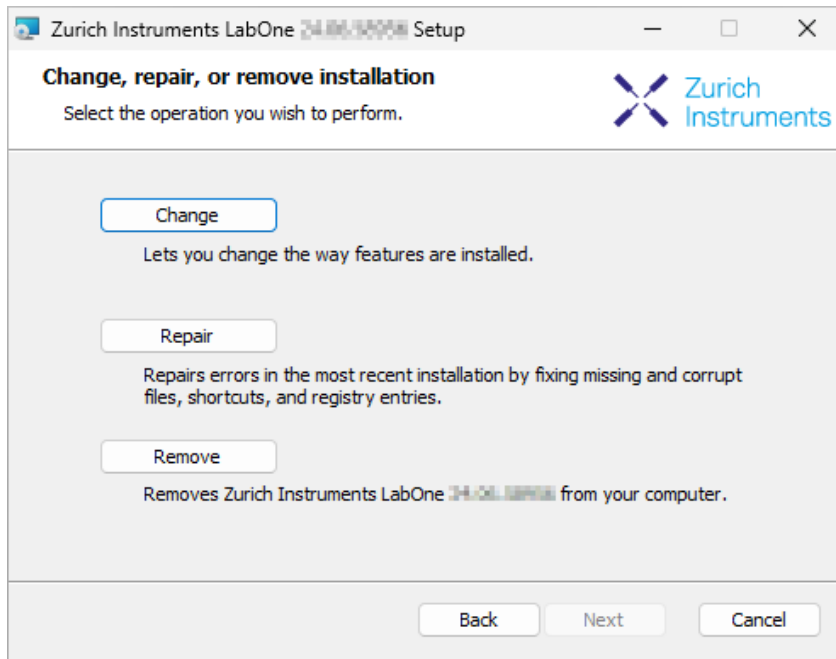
Zurich Instruments LabOne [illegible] Setup

Change, repair, or remove installation

Select the operation you wish to perform.

Zurich Instruments

Change

Lets you change the way features are installed.

Repair

Repairs errors in the most recent installation by fixing missing and corrupt files, shortcuts, and registry entries.

Remove

Removes Zurich Instruments LabOne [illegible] from your computer.

Back Next Cancel